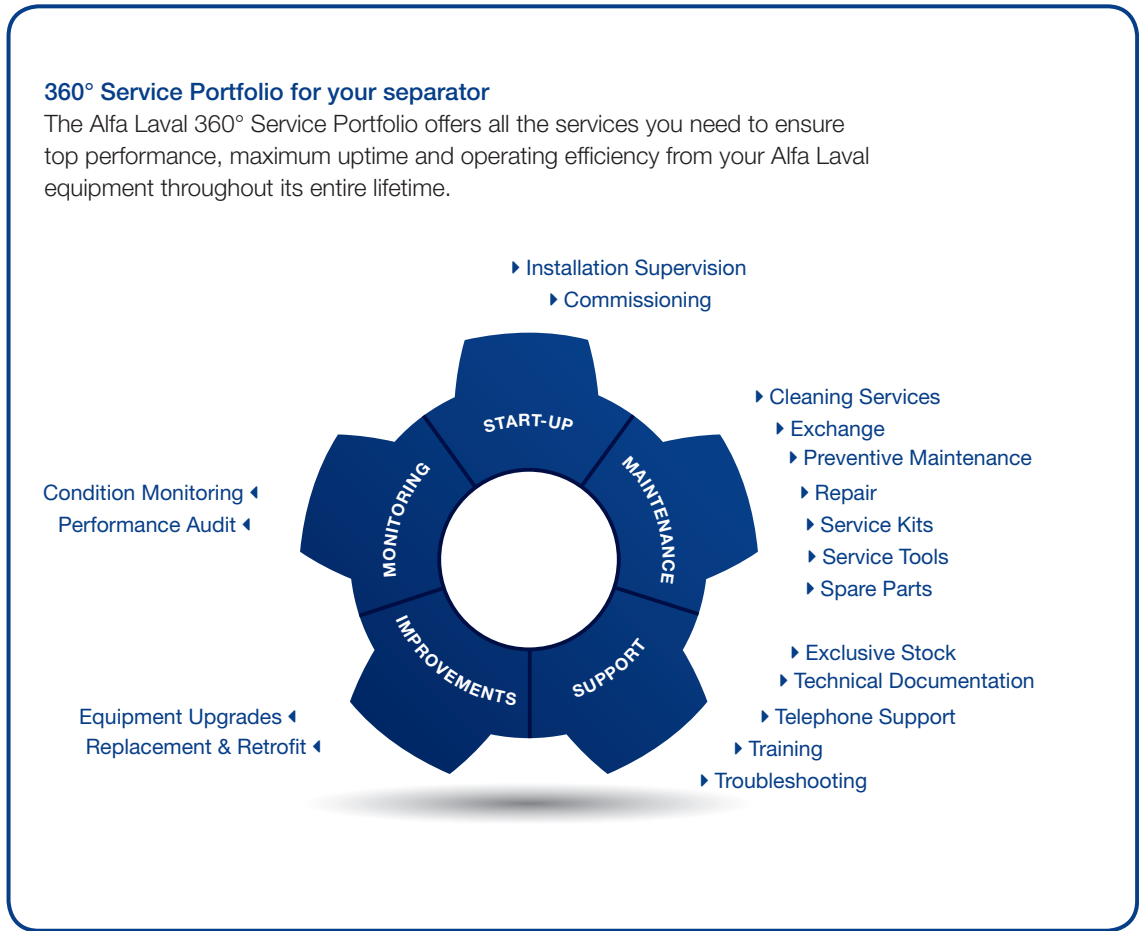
360° Service Portfolio for your separator
The Alfa Laval 360° Service Portfolio offers all the services you need to ensure top performance, maximum uptime and operating efficiency from your Alfa Laval equipment throughout its entire lifetime.

Installation Supervision
Commissioning

START-UP

Cleaning Services
Exchange
Preventive Maintenance
Repair
Service Kits
Service Tools
Spare Parts

MAINTENANCE

Exclusive Stock
Technical Documentation
Telephone Support
Training
Troubleshooting

SUPPORT

IMPROVEMENTS

Equipment Upgrades
Replacement & Retrofit

MONITORING

Condition Monitoring
Performance Audit